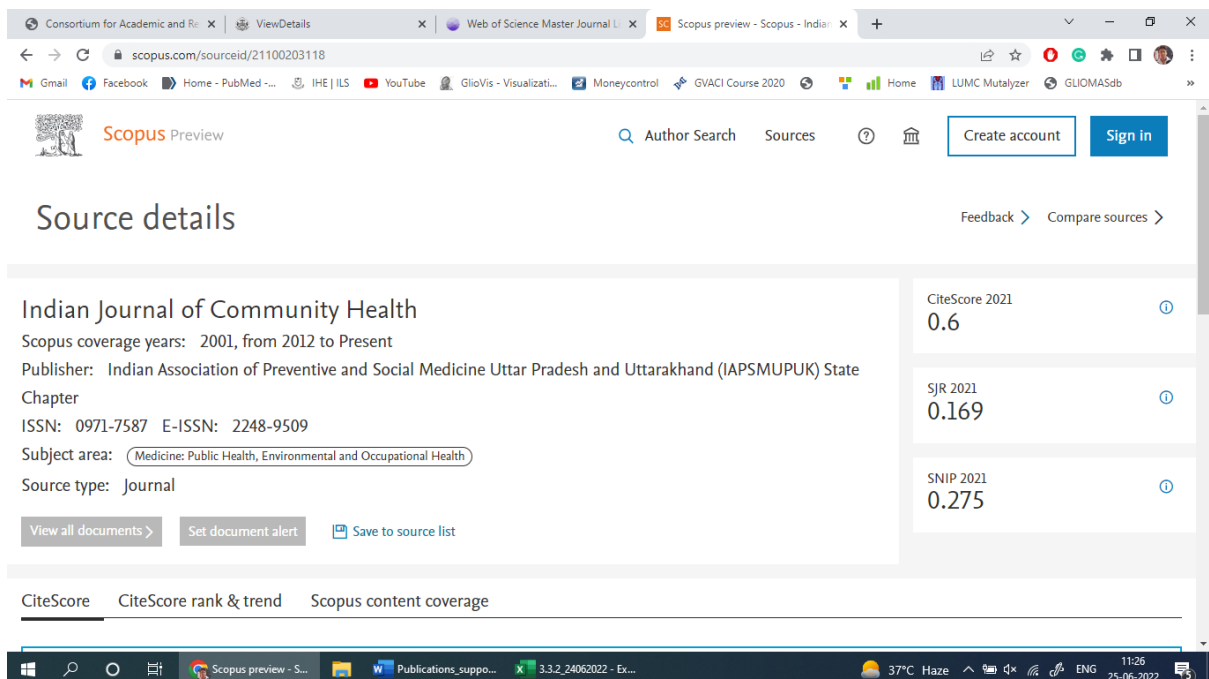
Consortium for Academic and Re ×
ViewDetails ×
Web of Science Master Journal Li ×
SC Scopus preview - Scopus - Indian ×
+

scopus.com/sourceid/21100203118

Gmail Facebook Home - PubMed -... IHE | ILS YouTube GlioVis - Visualizati... Moneycontrol GVACI Course 2020 Home LUMC Mutalyzer GLIOMASdb »

Scopus Preview

Author Search Sources Create account Sign in

Source details

Feedback › Compare sources ›

Indian Journal of Community Health

Scopus coverage years: 2001, from 2012 to Present

Publisher: Indian Association of Preventive and Social Medicine Uttar Pradesh and Uttarakhand (IAPSMUPUK) State Chapter

ISSN: 0971-7587 E-ISSN: 2248-9509

Subject area: Medicine: Public Health, Environmental and Occupational Health

Source type: Journal

View all documents › Set document alert Save to source list

CiteScore 2021
0.6

SJR 2021
0.169

SNIP 2021
0.275

CiteScore CiteScore rank & trend Scopus content coverage

Scopus preview - S... Publications_suppo... 3.3.2_24062022 - Ex...
37°C Haze ENG 11:26 25-06-2022